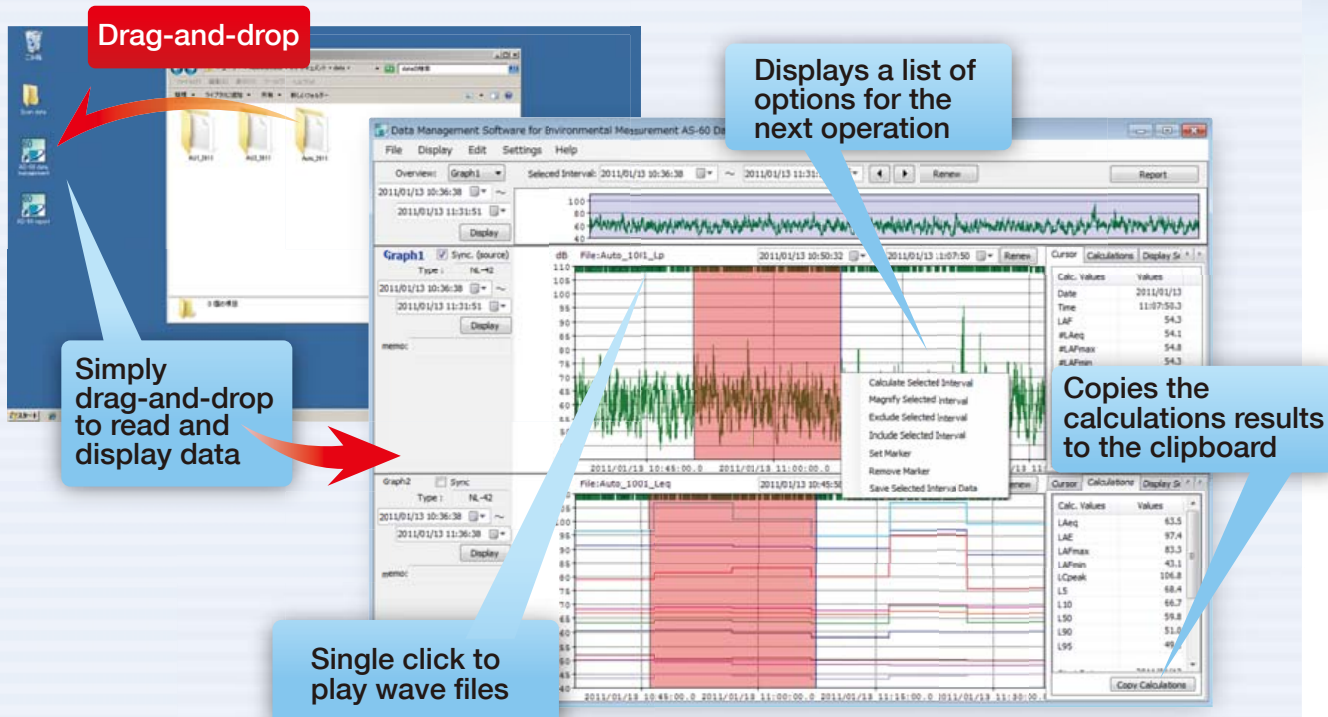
Drag-and-drop

Displays a list of options for the next operation

Data Management Software for Environmental Measurement AS-60 Da

File Display Edit Settings Help

Overview: Graph1

Selected Interval: 2011/01/13 10:36:38 ~ 2011/01/13 11:31:

Renew

Report

2011/01/13 10:36:38 ~

2011/01/13 11:31:51

Display

Graph1 Sync. (source)

Type : NL-42

2011/01/13 10:36:38 ~

2011/01/13 11:31:51

Display

memo:

dB File:Auto_1001_Lp

2011/01/13 10:50:32 ~ 2011/01/13 11:07:50 Renew

Cursor Calculations Display S

| Calc. Values | Values |
|---|---|
| Date | 2011/01/13 |
| Time | 11:07:50.3 |
| LAF | 54.3 |
| #LAeq | 54.1 |
| #LAFmax | 54.8 |
| #LAFmin | 54.3 |

Calculate Selected Interval
Magnify Selected Interval
Exclude Selected Interval
Include Selected Interval
Set Marker
Remove Marker
Save Selected Interva Data

Copies the calculations results to the clipboard

Simply drag-and-drop to read and display data

2011/01/13 10:45:00.0 2011/01/13 11:00:00.0

Graph2 Sync

Type : NL-42

2011/01/13 10:36:38 ~

2011/01/13 11:36:38

Display

memo:

File:Auto_1001_Leq

Renew

Cursor Calculations Display S

| Calc. Values | Values |
|---|---|
| LAeq | 63.5 |
| LAE | 97.4 |
| LAFmax | 83.3 |
| LAFmin | 43.1 |
| LCpeak | 106.8 |
| L5 | 68.4 |
| L10 | 66.7 |
| L50 | 59.8 |
| L90 | 51.0 |
| L95 | 49. |

Copy Calculations

Single click to play wave files

2011/01/13 10:45:00.0 2011/01/13 11:00:00.0 2011/01/13 11:15:00.0 2011/01/13 11:30:00